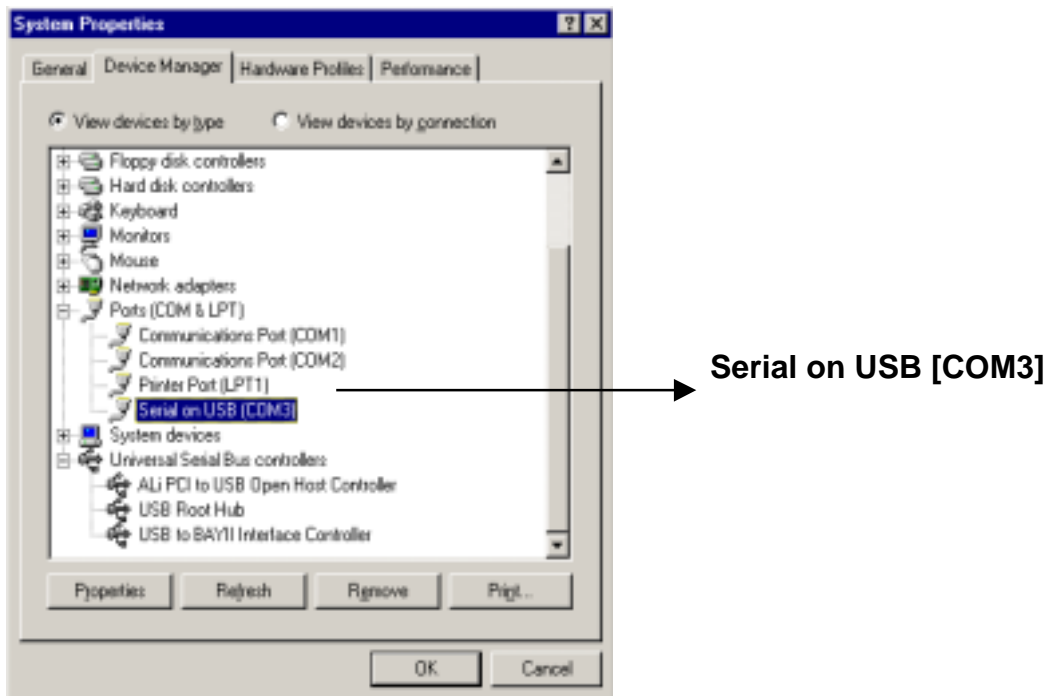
System Properties

General | Device Manager | Hardware Profiles | Performance

View devices by type
View devices by connection

Floppy disk controllers
Hard disk controllers
Keyboard
Monitors
Mouse
Network adapters
Ports (COM & LPT)
Communications Port (COM1)
Communications Port (COM2)
Printer Port (LPT1)
Serial on USB (COM3)
System devices
Universal Serial Bus controllers
ALi PCI to USB Open Host Controller
USB Root Hub
USB to BAYII Interface Controller

Properties | Refresh | Remove | Print...

OK | Cancel

Serial on USB [COM3]